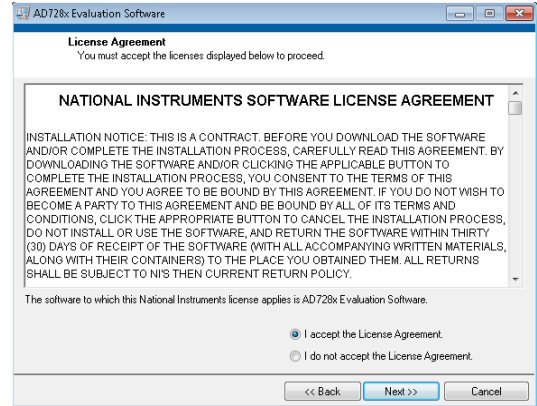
AD728x Evaluation Software

License Agreement
You must accept the licenses displayed below to proceed.

NATIONAL INSTRUMENTS SOFTWARE LICENSE AGREEMENT

INSTALLATION NOTICE: THIS IS A CONTRACT. BEFORE YOU DOWNLOAD THE SOFTWARE AND/OR COMPLETE THE INSTALLATION PROCESS, CAREFULLY READ THIS AGREEMENT. BY DOWNLOADING THE SOFTWARE AND/OR CLICKING THE APPLICABLE BUTTON TO COMPLETE THE INSTALLATION PROCESS, YOU CONSENT TO THE TERMS OF THIS AGREEMENT AND YOU AGREE TO BE BOUND BY THIS AGREEMENT. IF YOU DO NOT WISH TO BECOME A PARTY TO THIS AGREEMENT AND BE BOUND BY ALL OF ITS TERMS AND CONDITIONS, CLICK THE APPROPRIATE BUTTON TO CANCEL THE INSTALLATION PROCESS, DO NOT INSTALL OR USE THE SOFTWARE, AND RETURN THE SOFTWARE WITHIN THIRTY (30) DAYS OF RECEIPT OF THE SOFTWARE (WITH ALL ACCOMPANYING WRITTEN MATERIALS, ALONG WITH THEIR CONTAINERS) TO THE PLACE YOU OBTAINED THEM. ALL RETURNS SHALL BE SUBJECT TO NI'S THEN CURRENT RETURN POLICY.

The software to which this National Instruments license applies is AD728x Evaluation Software.

I accept the License Agreement.
I do not accept the License Agreement.

<< Back   Next >>   Cancel